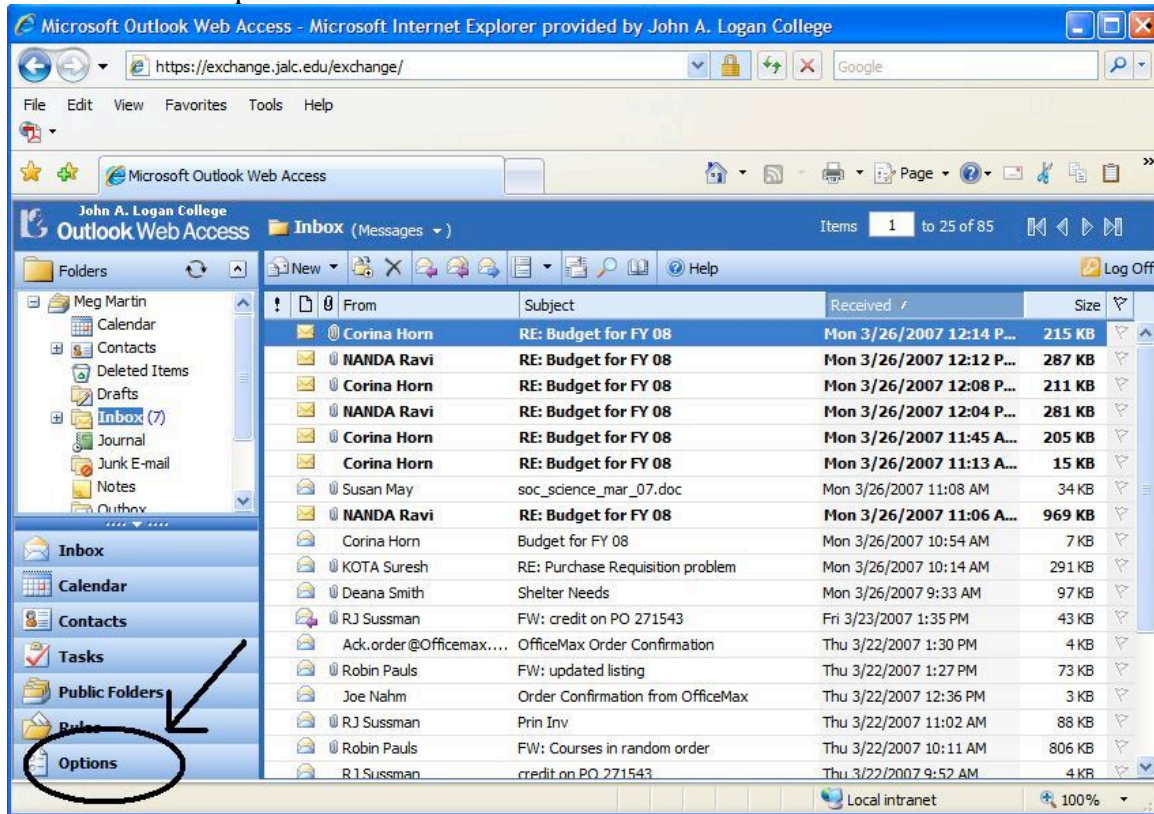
Microsoft Outlook Web Access - Microsoft Internet Explorer provided by John A. Logan College

https://exchange.jalc.edu/exchange/

Google

File Edit View Favorites Tools Help

Microsoft Outlook Web Access

Page

John A. Logan College
Outlook Web Access

Inbox (Messages)

Items 1 to 25 of 85

Folders

New

Help

Log Off

Meg Martin
Calendar
Contacts
Deleted Items
Drafts
Inbox (7)
Journal
Junk E-mail
Notes
Outbox

Inbox
Calendar
Contacts
Tasks
Public Folders
Rules
Options

| ! | From | Subject | Received | Size |
|---|---|---|---|---|
| | Corina Horn | RE: Budget for FY 08 | Mon 3/26/2007 12:14 P... | 215 KB |
| | NANDA Ravi | RE: Budget for FY 08 | Mon 3/26/2007 12:12 P... | 287 KB |
| | Corina Horn | RE: Budget for FY 08 | Mon 3/26/2007 12:08 P... | 211 KB |
| | NANDA Ravi | RE: Budget for FY 08 | Mon 3/26/2007 12:04 P... | 281 KB |
| | Corina Horn | RE: Budget for FY 08 | Mon 3/26/2007 11:45 A... | 205 KB |
| | Corina Horn | RE: Budget for FY 08 | Mon 3/26/2007 11:13 A... | 15 KB |
| | Susan May | soc_science_mar_07.doc | Mon 3/26/2007 11:08 AM | 34 KB |
| | NANDA Ravi | RE: Budget for FY 08 | Mon 3/26/2007 11:06 A... | 969 KB |
| | Corina Horn | Budget for FY 08 | Mon 3/26/2007 10:54 AM | 7 KB |
| | KOTA Suresh | RE: Purchase Requisition problem | Mon 3/26/2007 10:14 AM | 291 KB |
| | Deana Smith | Shelter Needs | Mon 3/26/2007 9:33 AM | 97 KB |
| | RJ Sussman | FW: credit on PO 271543 | Fri 3/23/2007 1:35 PM | 43 KB |
| | Ack.order@Officemax.... | OfficeMax Order Confirmation | Thu 3/22/2007 1:30 PM | 4 KB |
| | Robin Pauls | FW: updated listing | Thu 3/22/2007 1:27 PM | 73 KB |
| | Joe Nahm | Order Confirmation from OfficeMax | Thu 3/22/2007 12:36 PM | 3 KB |
| | RJ Sussman | Prin Inv | Thu 3/22/2007 11:02 AM | 88 KB |
| | Robin Pauls | FW: Courses in random order | Thu 3/22/2007 10:11 AM | 806 KB |
| | RJ Sussman | credit on PO 271543 | Thu 3/22/2007 9:52 AM | 4 KB |

Local intranet
100%